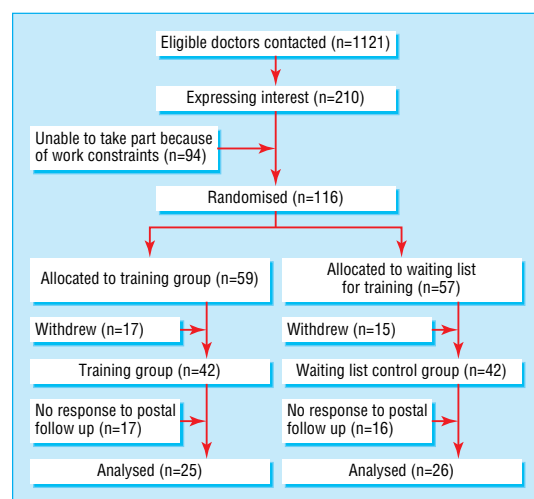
Eligible doctors contacted (n=1121)

Expressing interest (n=210)

Unable to take part because of work constraints (n=94)

Randomised (n=116)

Allocated to training group (n=59)

Allocated to waiting list for training (n=57)

Withdrew (n=17)

Withdrew (n=15)

Training group (n=42)

Waiting list control group (n=42)

No response to postal follow up (n=17)

No response to postal follow up (n=16)

Analysed (n=25)

Analysed (n=26)